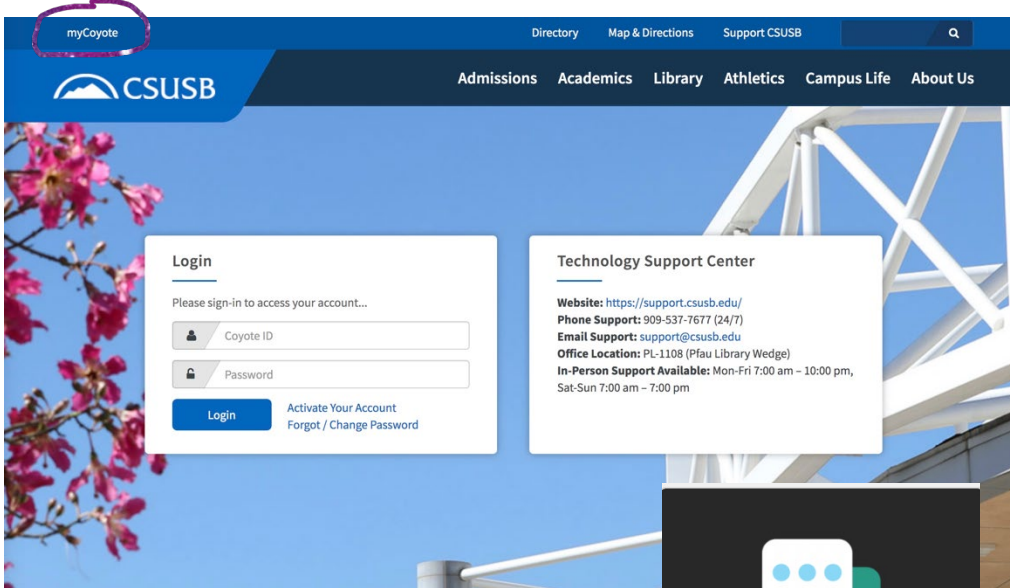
myCoyote

Directory Map & Directions Support CSUSB

CSUSB

Admissions Academics Library Athletics Campus Life About Us

Login

Please sign-in to access your account...

Coyote ID

Password

Login

Activate Your Account
Forgot / Change Password

Technology Support Center

**Website:** https://support.csusb.edu/
**Phone Support:** 909-537-7677 (24/7)
**Email Support:** support@csusb.edu
**Office Location:** PL-1108 (Pfau Library Wedge)
**In-Person Support Available:** Mon-Fri 7:00 am – 10:00 pm, Sat-Sun 7:00 am – 7:00 pm